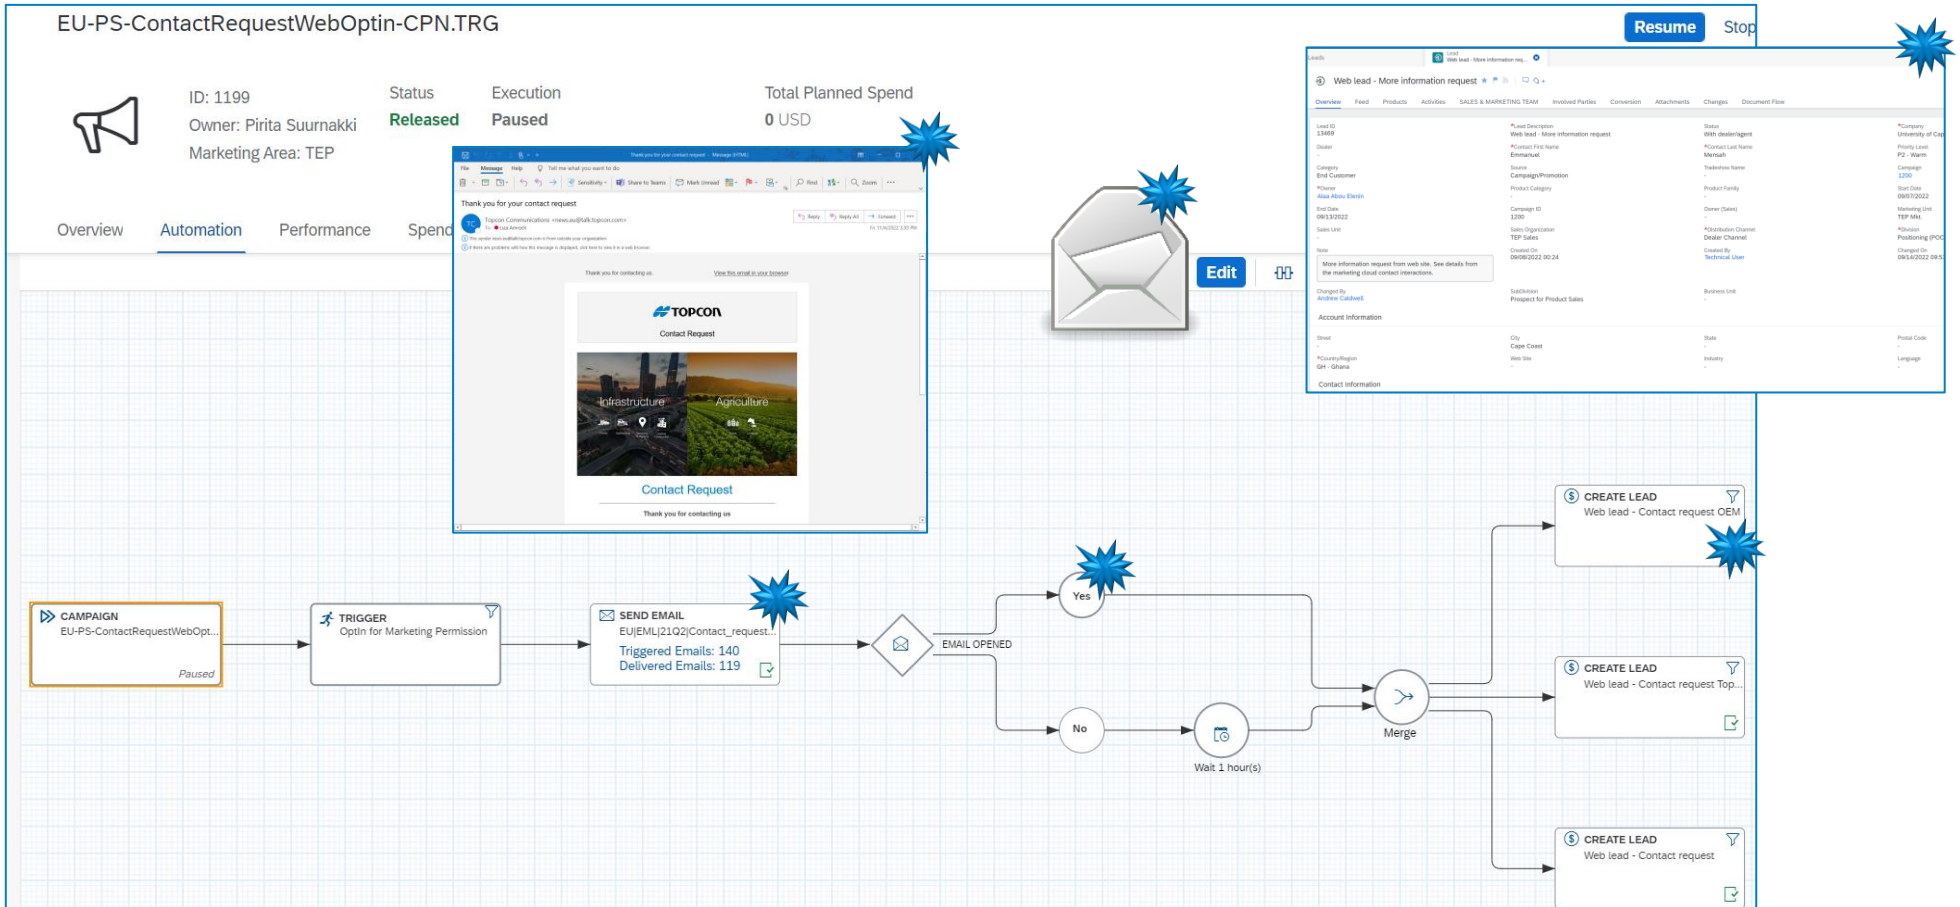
EU-PS-ContactRequestWebOptin-CPN.TRG

Resume Stop

ID: 1199
Owner: Pirita Suurnakki
Marketing Area: TEP

Status
Released

Execution
Paused

Total Planned Spend
0 USD

Overview Automation Performance Spend

Edit

Thank you for your contact request

Topcon Communications <news.eu@info.topcon.com>

Thank you for contacting us

View this email in your browser

TOPCON

Contact Request

Infrastructure

Agriculture

Contact Request

Thank you for contacting us

Web lead - More information request

Overview Feed Products Activities SALES & MARKETING TEAM Involved Parties Conversion Attachments Changes Document Flow

Lead ID
13469

Lead Description
Web lead - More information request

Status
With dealer/agent

Category
End Customer

Source
Campaign/Promotion

End Date
09/13/2022

Campaign ID
1200

Sales Organization
TEP Sales

Distribution Channel
Dealer Channel

More information request from web site. See details from the marketing cloud contact interactions.

Account Information

City
Cape Coast

Country/Region
GH - Ghana

Contact Information

CAMPAIGN
EU-PS-ContactRequestWebOpt...
Paused

TRIGGER
OptIn for Marketing Permission

SEND EMAIL
EU|EML|21Q2|Contact_request...
Triggered Emails: 140
Delivered Emails: 119

EMAIL OPENED

Yes

No

Wait 1 hour(s)

Merge

CREATE LEAD
Web lead - Contact request OEM

CREATE LEAD
Web lead - Contact request Top...

CREATE LEAD
Web lead - Contact request